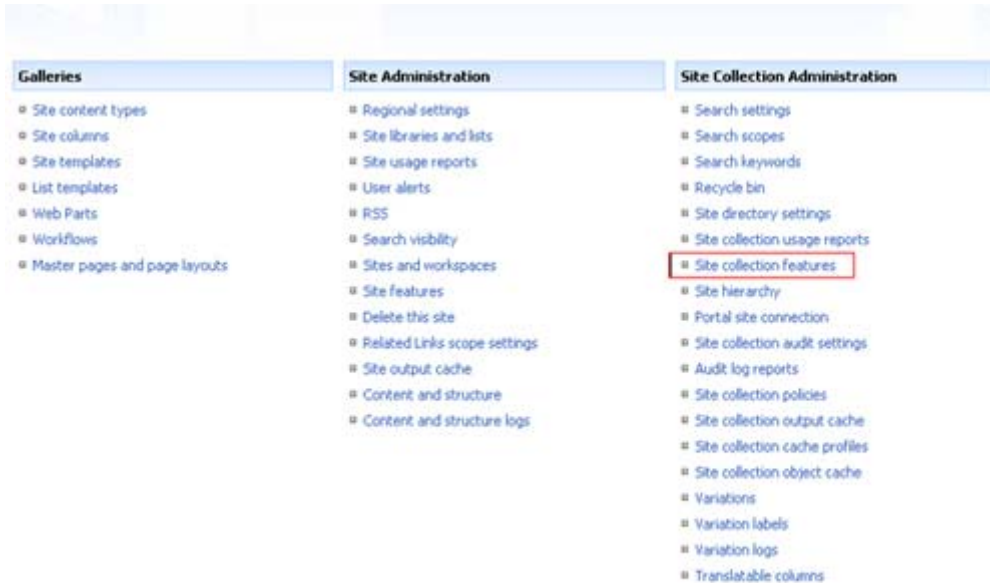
Galleries

- Site content types
- Site columns
- Site templates
- List templates
- Web Parts
- Workflows
- Master pages and page layouts

Site Administration

- Regional settings
- Site libraries and lists
- Site usage reports
- User alerts
- RSS
- Search visibility
- Sites and workspaces
- Site features
- Delete this site
- Related Links scope settings
- Site output cache
- Content and structure
- Content and structure logs

Site Collection Administration

- Search settings
- Search scopes
- Search keywords
- Recycle bin
- Site directory settings
- Site collection usage reports
- Site collection features
- Site hierarchy
- Portal site connection
- Site collection audit settings
- Audit log reports
- Site collection policies
- Site collection output cache
- Site collection cache profiles
- Site collection object cache
- Variations
- Variation labels
- Variation logs
- Translatable columns